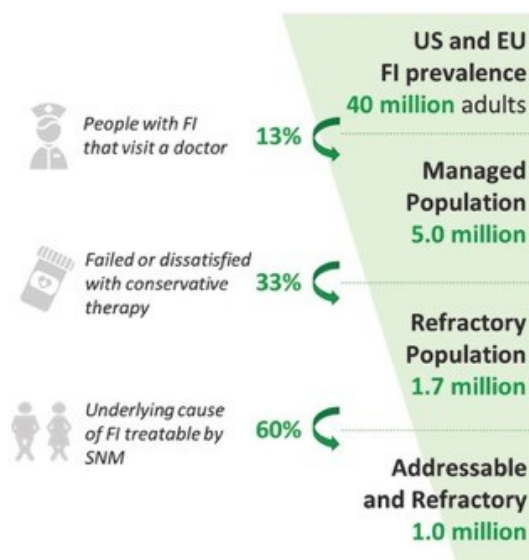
US and EU FI prevalence
40 million adults

People with FI that visit a doctor
13%

Managed Population
5.0 million

Failed or dissatisfied with conservative therapy
33%

Refractory Population
1.7 million

Underlying cause of FI treatable by SNM
60%

Addressable and Refractory
1.0 million